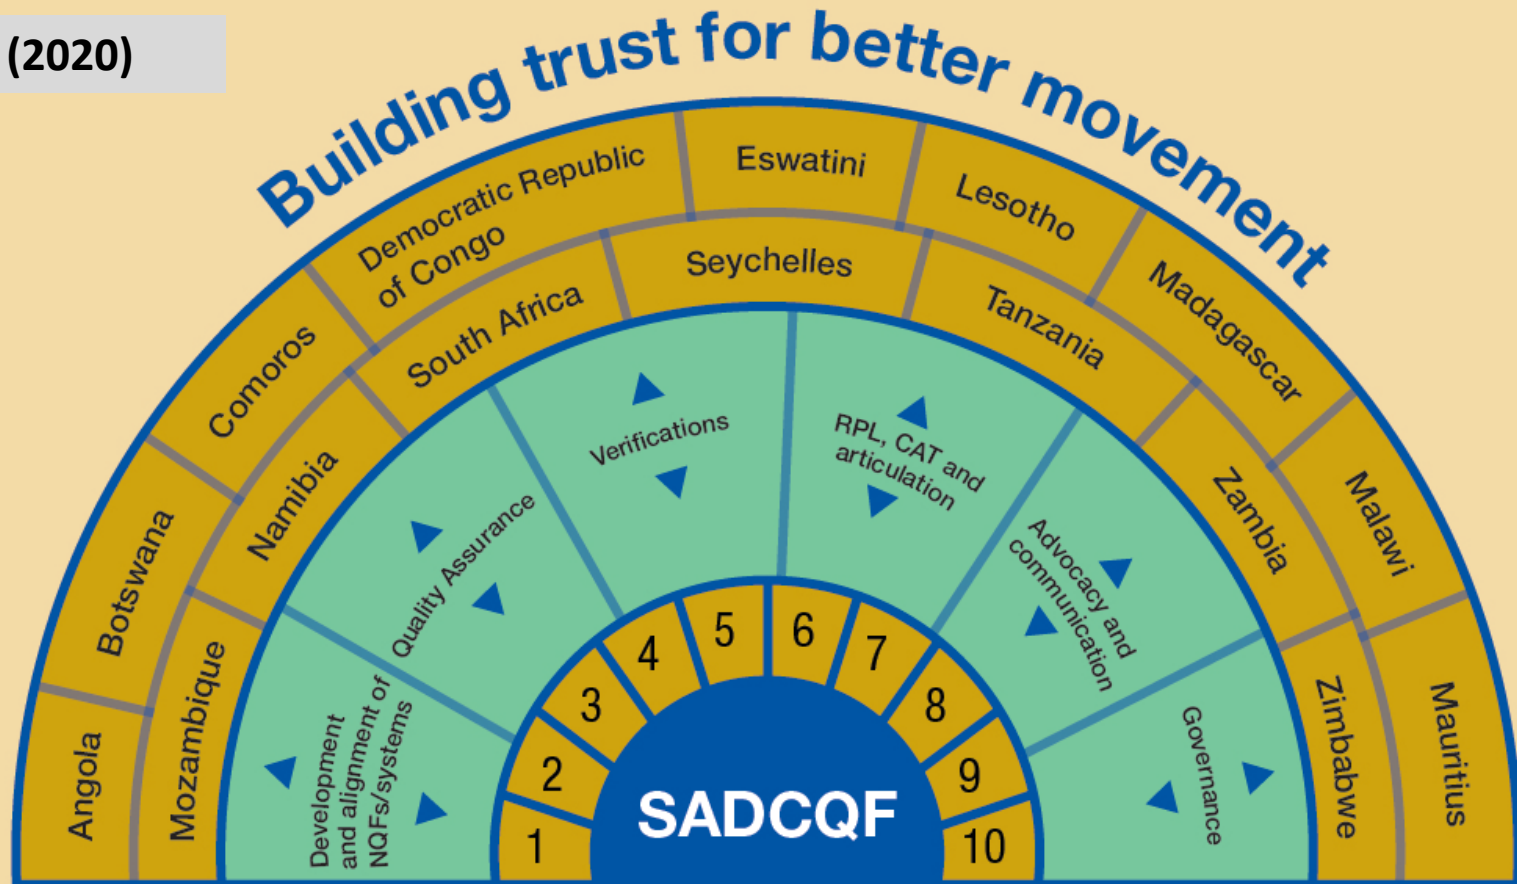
(2020)

Building trust for better movement

Angola
Botswana
Comoros
Democratic Republic of Congo
Eswatini
Lesotho
Madagascar
Malawi
Mauritius

Mozambique
Namibia
South Africa
Seychelles
Tanzania
Zambia
Zimbabwe

Development and alignment of NQFs/systems
Quality Assurance
Verifications
RPL, CAT and articulation
Advocacy and communication
Governance

1
2
3
4
5
6
7
8
9
10

SADCQF